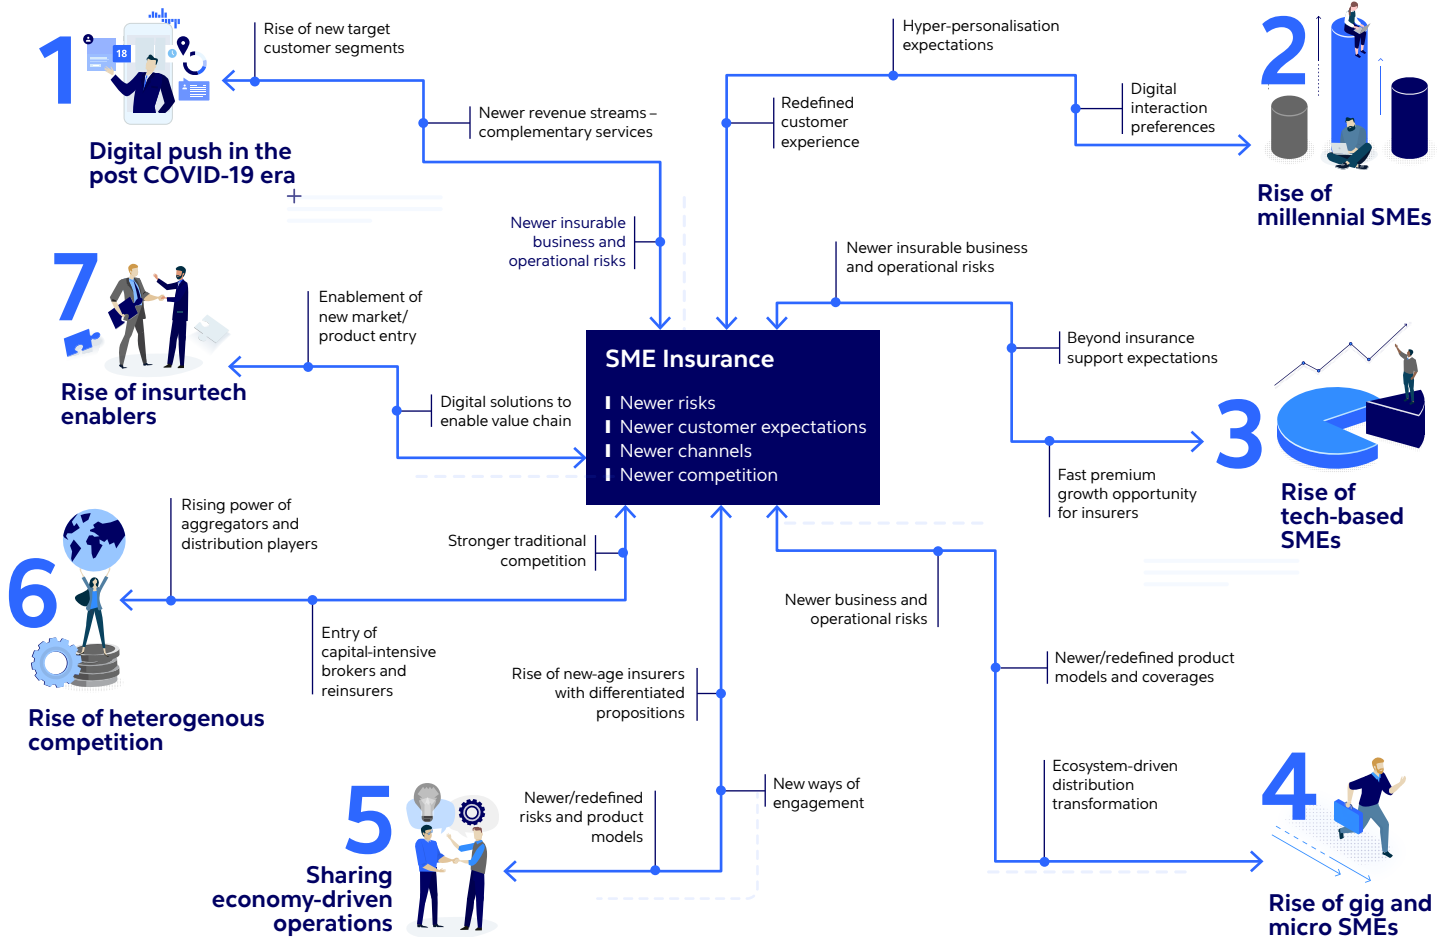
1

18

Digital push in the post COVID-19 era

Rise of new target customer segments

Newer revenue streams – complementary services

Newer insurable business and operational risks

Hyper-personalisation expectations

Redefined customer experience

Digital interaction preferences

2

Rise of millennial SMEs

7

Rise of insurtech enablers

Enablement of new market/ product entry

Digital solutions to enable value chain

Newer insurable business and operational risks

SME Insurance

Newer risks
Newer customer expectations
Newer channels
Newer competition

Beyond insurance support expectations

Fast premium growth opportunity for insurers

3

Rise of tech-based SMEs

6

Rise of heterogenous competition

Rising power of aggregators and distribution players

Entry of capital-intensive brokers and reinsurers

Stronger traditional competition

Rise of new-age insurers with differentiated propositions

Newer business and operational risks

Newer/redefined product models and coverages

Ecosystem-driven distribution transformation

5

Sharing economy-driven operations

Newer/redefined risks and product models

New ways of engagement

4

Rise of gig and micro SMEs